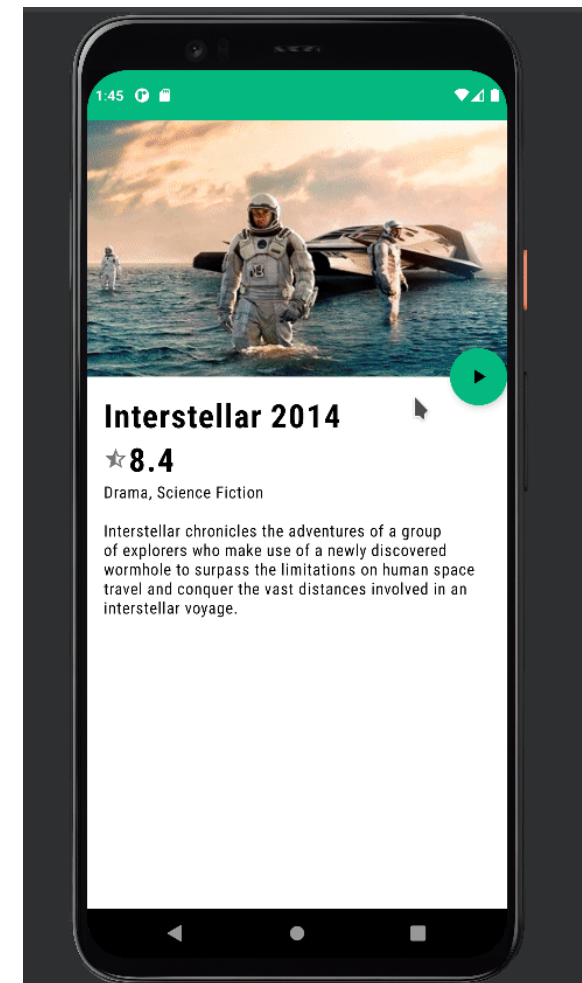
1:45

Interstellar 2014

8.4

Drama, Science Fiction

Interstellar chronicles the adventures of a group of explorers who make use of a newly discovered wormhole to surpass the limitations on human space travel and conquer the vast distances involved in an interstellar voyage.